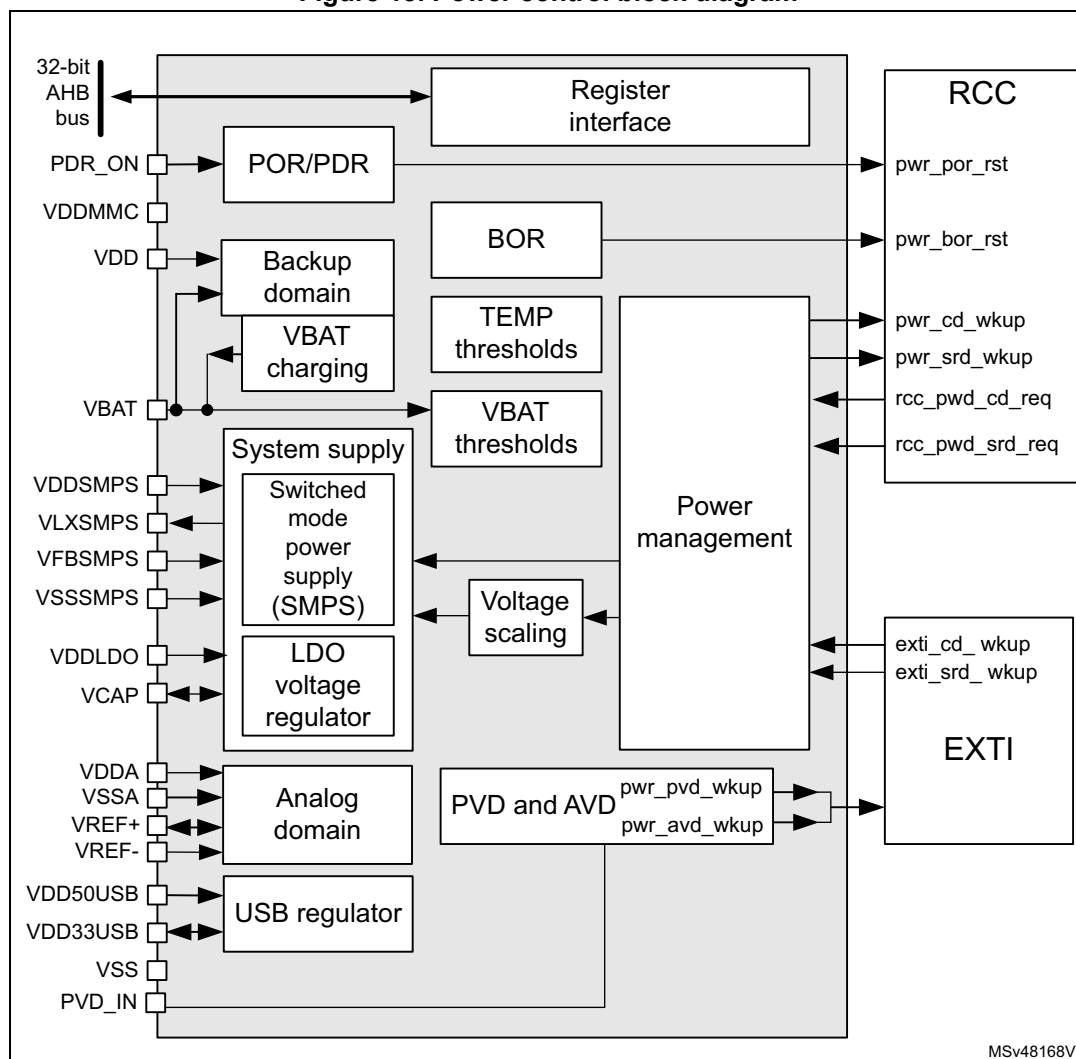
Figure 40. Power control block diagram

32-bit AHB bus

Register interface

RCC

PDR_ON

POR/PDR

pwr_por_rst

VDDMMC

BOR

pwr_bor_rst

VDD

Backup domain

VBAT charging

TEMP thresholds

pwr_cd_wkup

pwr_srd_wkup

VBAT

VBAT thresholds

rcc_pwd_cd_req

rcc_pwd_srd_req

System supply

VDDSMPS

VLXSMPS

VFBSMPS

VSSSMPS

Switched mode power supply (SMPS)

Power management

Voltage scaling

VDDLDO

VCAP

LDO voltage regulator

exti_cd_ wkup

exti_srd_ wkup

EXTI

VDDA

VSSA

VREF+

VREF-

Analog domain

PVD and AVD

pwr_pvd_wkup

pwr_avd_wkup

VDD50USB

VDD33USB

USB regulator

VSS

PVD_IN

MSv48168V